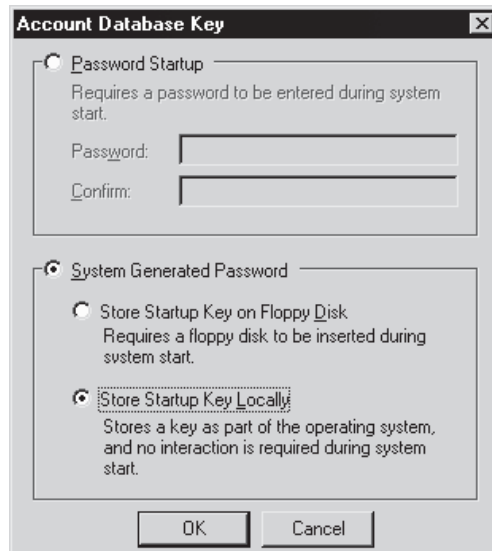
Account Database Key

Password Startup

Requires a password to be entered during system start.

Password:

Confirm:

System Generated Password

Store Startup Key on Floppy Disk

Requires a floppy disk to be inserted during system start.

Store Startup Key Locally

Stores a key as part of the operating system, and no interaction is required during system start.

OK

Cancel